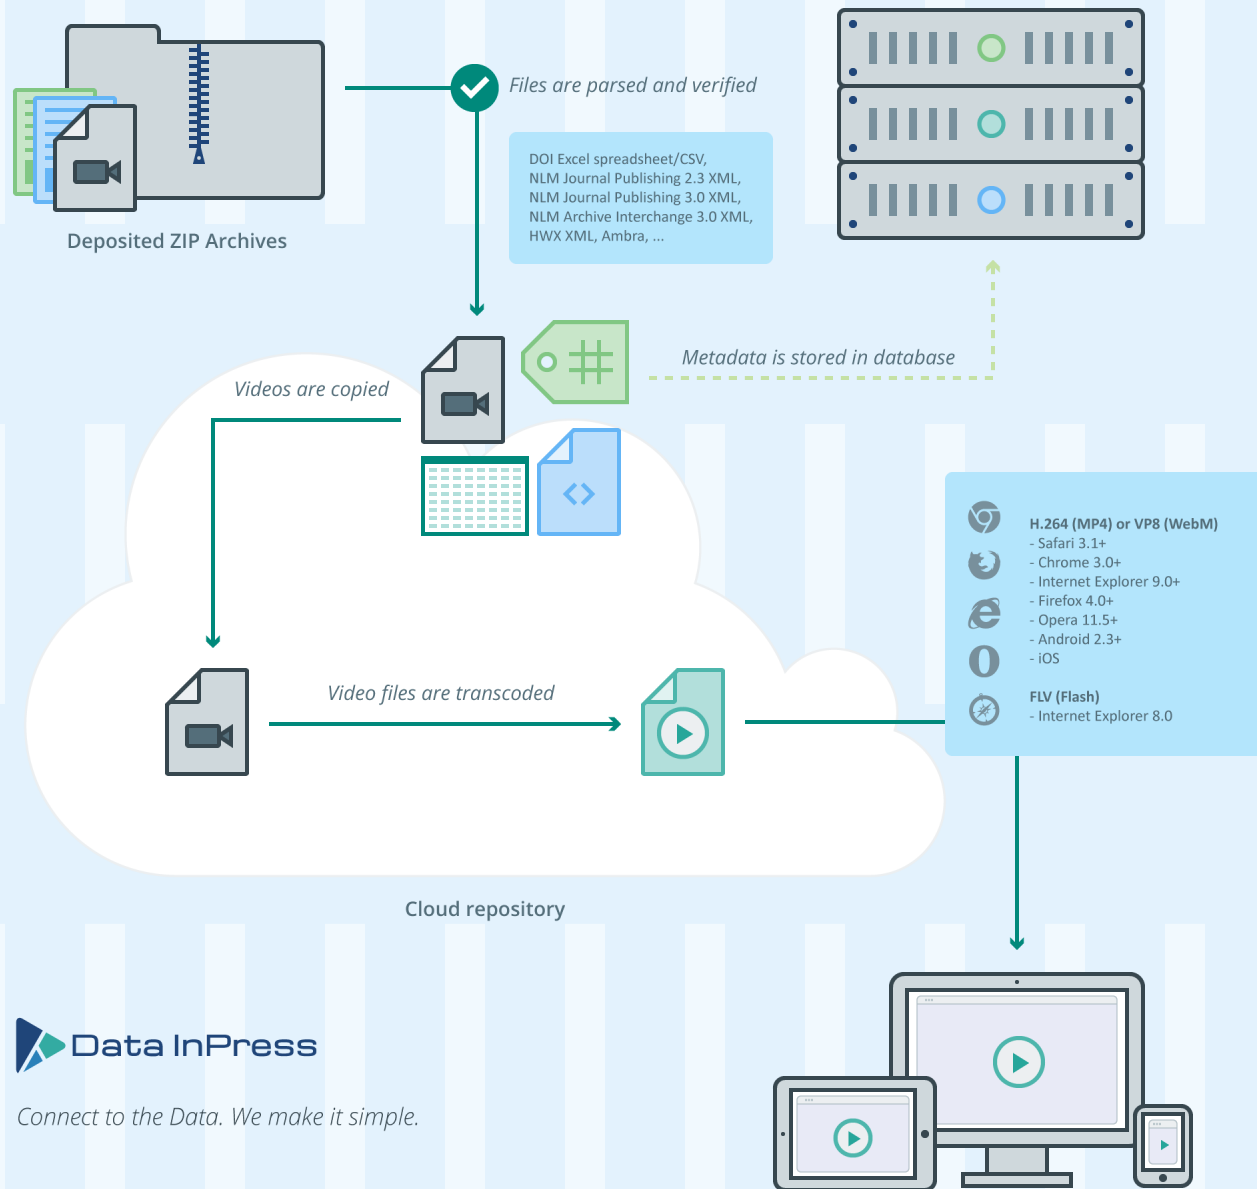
Deposited ZIP Archives

Files are parsed and verified

DOI Excel spreadsheet/CSV, NLM Journal Publishing 2.3 XML, NLM Journal Publishing 3.0 XML, NLM Archive Interchange 3.0 XML, HWX XML, Ambra, ...

Metadata is stored in database

Videos are copied

Video files are transcoded

H.264 (MP4) or VP8 (WebM)
- Safari 3.1+
- Chrome 3.0+
- Internet Explorer 9.0+
- Firefox 4.0+
- Opera 11.5+
- Android 2.3+
- iOS

FLV (Flash)
- Internet Explorer 8.0

Cloud repository

Data InPress

Connect to the Data. We make it simple.